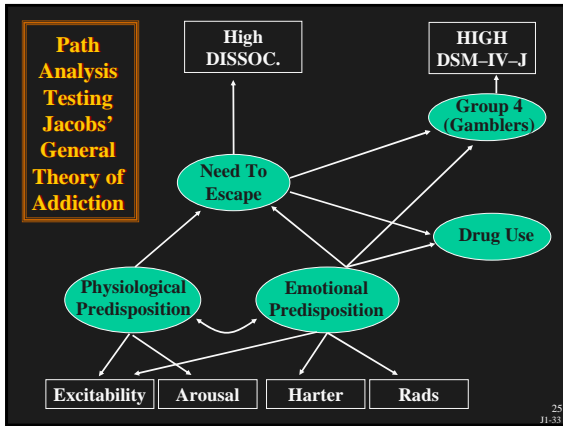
Path Analysis Testing Jacobs' General Theory of Addiction

High DISSOC.

HIGH DSM–IV–J

Group 4 (Gamblers)

Need To Escape

Drug Use

Physiological Predisposition

Emotional Predisposition

Excitability

Arousal

Harter

Rads

25
J1-33